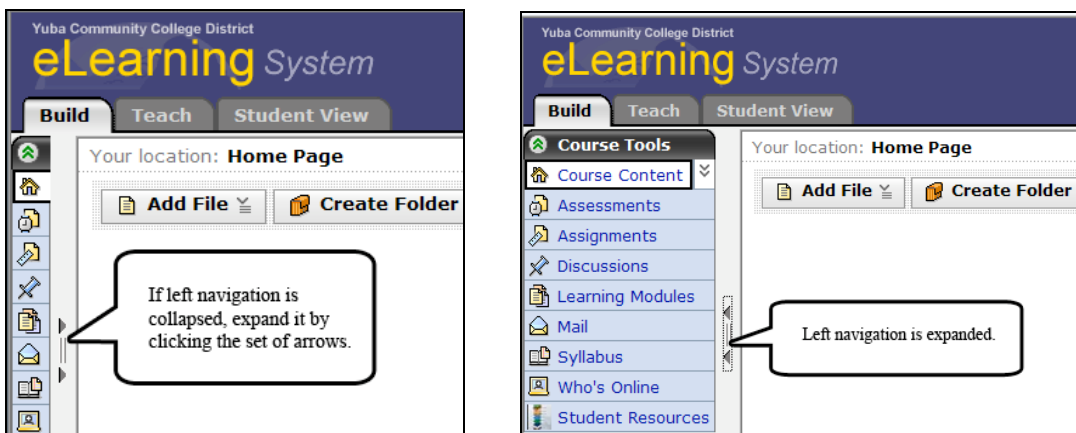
Yuba Community College District
eLearning System

Build
Teach
Student View

Your location: Home Page

Add File
Create Folder

If left navigation is collapsed, expand it by clicking the set of arrows.

Yuba Community College District
eLearning System

Build
Teach
Student View

Course Tools
Course Content
Assessments
Assignments
Discussions
Learning Modules
Mail
Syllabus
Who's Online
Student Resources

Your location: Home Page

Add File
Create Folder

Left navigation is expanded.